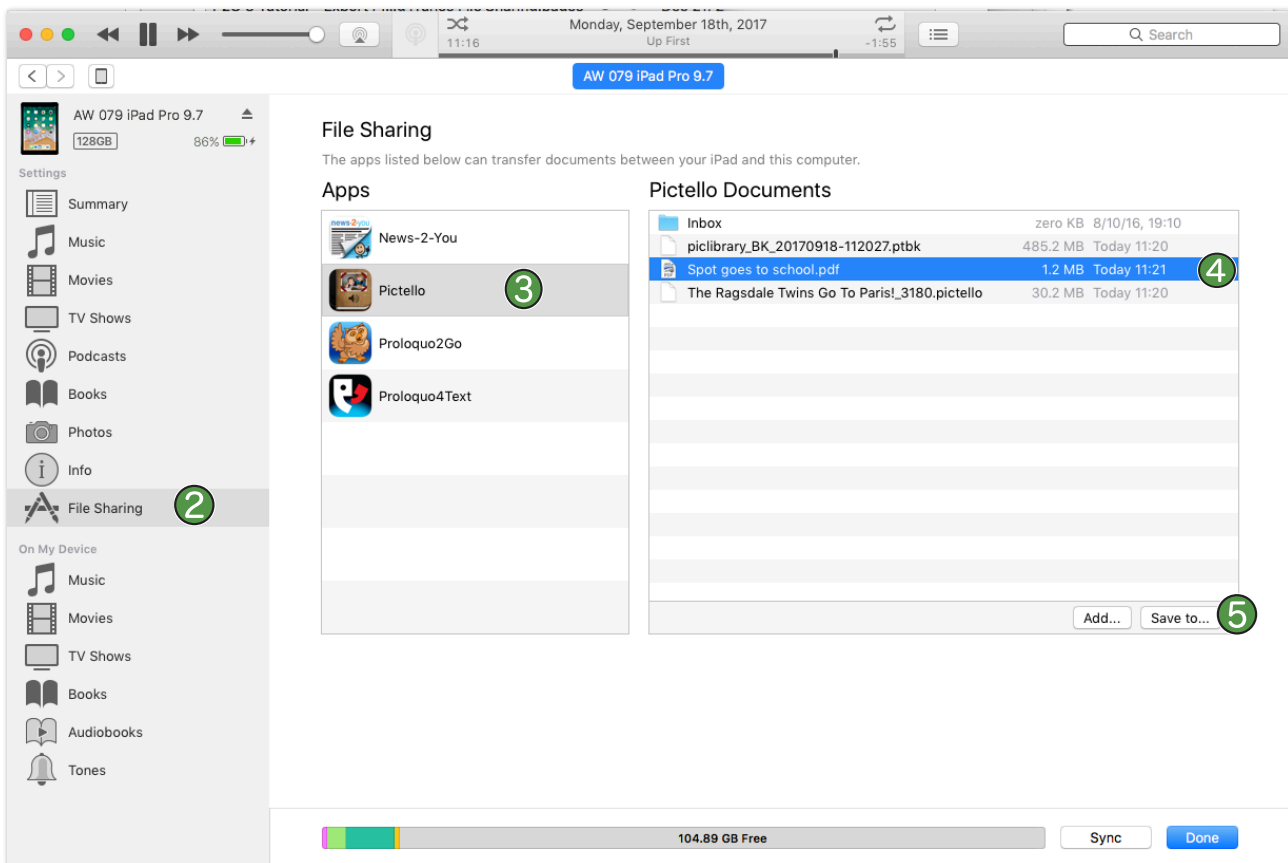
11:16
Monday, September 18th, 2017
Up First
-1:55
Search

AW 079 iPad Pro 9.7

AW 079 iPad Pro 9.7
128GB
86%

Settings
Summary
Music
Movies
TV Shows
Podcasts
Books
Photos
Info
File Sharing
2

On My Device
Music
Movies
TV Shows
Books
Audiobooks
Tones

File Sharing
The apps listed below can transfer documents between your iPad and this computer.

Apps
News-2-You
Pictello
3
Proloquo2Go
Proloquo4Text

Pictello Documents
| | | |
|---|---|---|
| Inbox | zero KB | 8/10/16, 19:10 |
| piclibrary_BK_20170918-112027.ptbk | 485.2 MB | Today 11:20 |
| Spot goes to school.pdf | 1.2 MB | Today 11:21 |
| The Ragsdale Twins Go To Paris!_3180.pictello | 30.2 MB | Today 11:20 |

4
Add...
Save to...
5

104.89 GB Free
Sync
Done